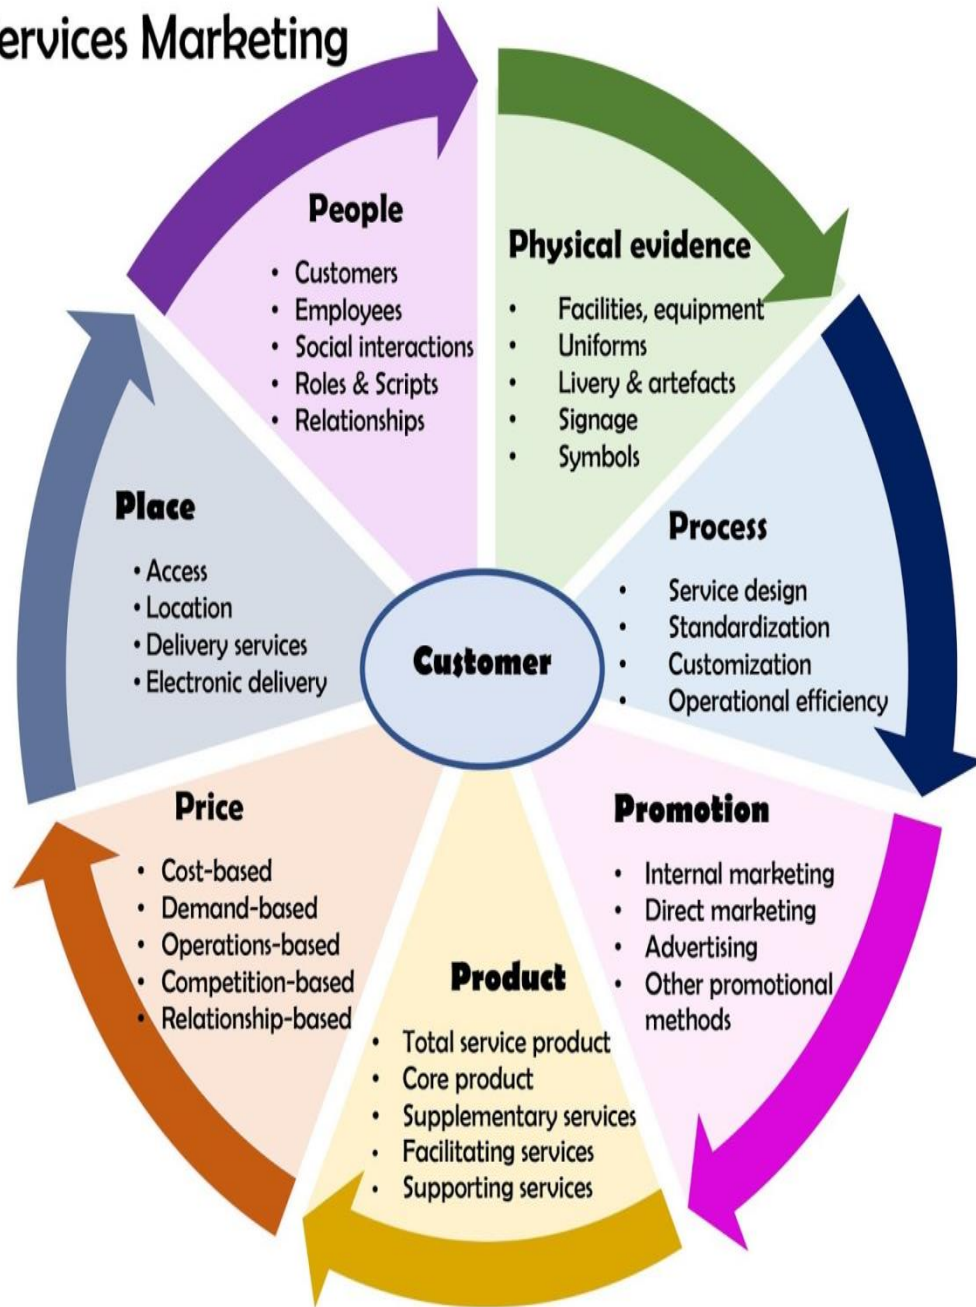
ervices Marketing

People
- Customers
- Employees
- Social interactions
- Roles & Scripts
- Relationships

Physical evidence
- Facilities, equipment
- Uniforms
- Livery & artefacts
- Signage
- Symbols

Process
- Service design
- Standardization
- Customization
- Operational efficiency

Promotion
- Internal marketing
- Direct marketing
- Advertising
- Other promotional methods

Product
- Total service product
- Core product
- Supplementary services
- Facilitating services
- Supporting services

Price
- Cost-based
- Demand-based
- Operations-based
- Competition-based
- Relationship-based

Place
- Access
- Location
- Delivery services
- Electronic delivery

Customer